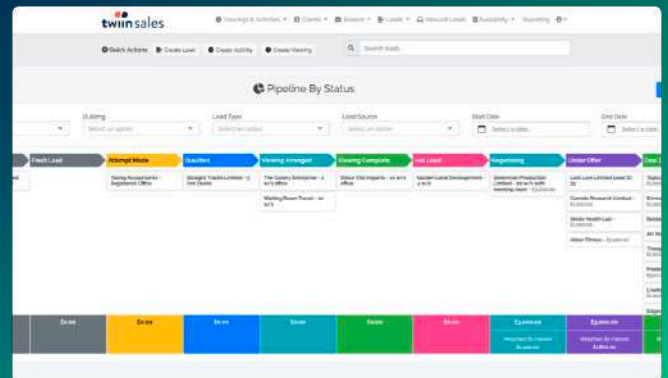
twiin sales

Viewings & Activities Clients Assets Leads Inbound Leads Availability Reporting

Quick Actions Create Lead Create Activity Create Viewing

Search leads...

Pipeline By Status

Building
Select an option

Lead Type
Select an option

Lead Source
Select an option

Start Date
Select a date...

End Date
Select a date...

Fresh Lead

Attempt Made
Sunny Accountants - Registered Office

Qualified
Straight Trades Limited - 3 Hot Desks

Viewing Arranged
The Cutlery Enterprise - 4 w/s office
Walking Room Travel - 10 w/s

Viewing Complete
Status Vital Imports - 10 w/s office

Hot Lead
Spiden Land Development - 4 w/s

Negotiating
Greenman Production Limited - 20 w/s with meeting room - £3,000.00

Under Offer
Lost Lure Limited Lead ID 32
Oxenda Research Limited - £1,000.00
Winter Health Lab - £1,000.00
Alban Fitness - £1,500.00

£0.00
£0.00
£0.00
£0.00
£0.00
£0.00
£3,000.00
Weighted By Chance: £1,000.00
£5,000.00
Weighted By Chance: £2,500.00